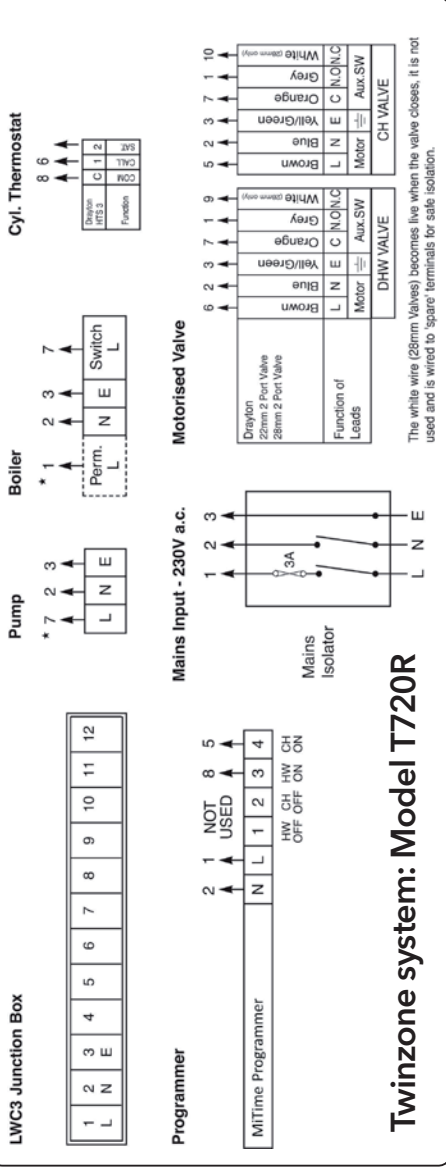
LWC3 Junction Box

| 1 L | 2 N | 3 E | 4 | 5 | 6 | 7 | 8 | 9 | 10 | 11 | 12 |
|---|---|---|---|---|---|---|---|---|---|---|---|

Pump

* 7 2 3

L N E

Boiler

* 1 2 3 7

Perm. L N E Switch L

Cyl. Thermostat

8 6

| Drayton HTS 3 | C | 1 | 2 |
|---|---|---|---|
| Function | COM | CALL | SAT |

Programmer

2 1 8 5

NOT USED

| MiTime Programmer | N | L | 1 | 2 | 3 | 4 |
|---|---|---|---|---|---|---|

HW OFF CH OFF HW ON CH ON

Mains Input - 230V a.c.

1 2 3

3A

Mains Isolator

L N E

Motorised Valve

| | 6 | 2 | 3 | 7 | 1 | 9 | 5 | 2 | 3 | 7 | 1 | 10 |
|---|---|---|---|---|---|---|---|---|---|---|---|---|
| Drayton 22mm 2 Port Valve 28mm 2 Port Valve | Brown | Blue | Yell/Green | Orange | Grey | White (28mm only) | Brown | Blue | Yell/Green | Orange | Grey | White (28mm only) |
| Function of Leads | L | N | E | C | N.O | N.C | L | N | E | C | N.O | N.C |
| | Motor | | ⏚ | Aux.SW | | | Motor | | ⏚ | Aux.SW | | |
| | DHW VALVE | | | | | | CH VALVE | | | | | |

The white wire (28mm Valves) becomes live when the valve closes, it is not used and is wired to 'spare' terminals for safe isolation.

Twinzone system: Model T720R